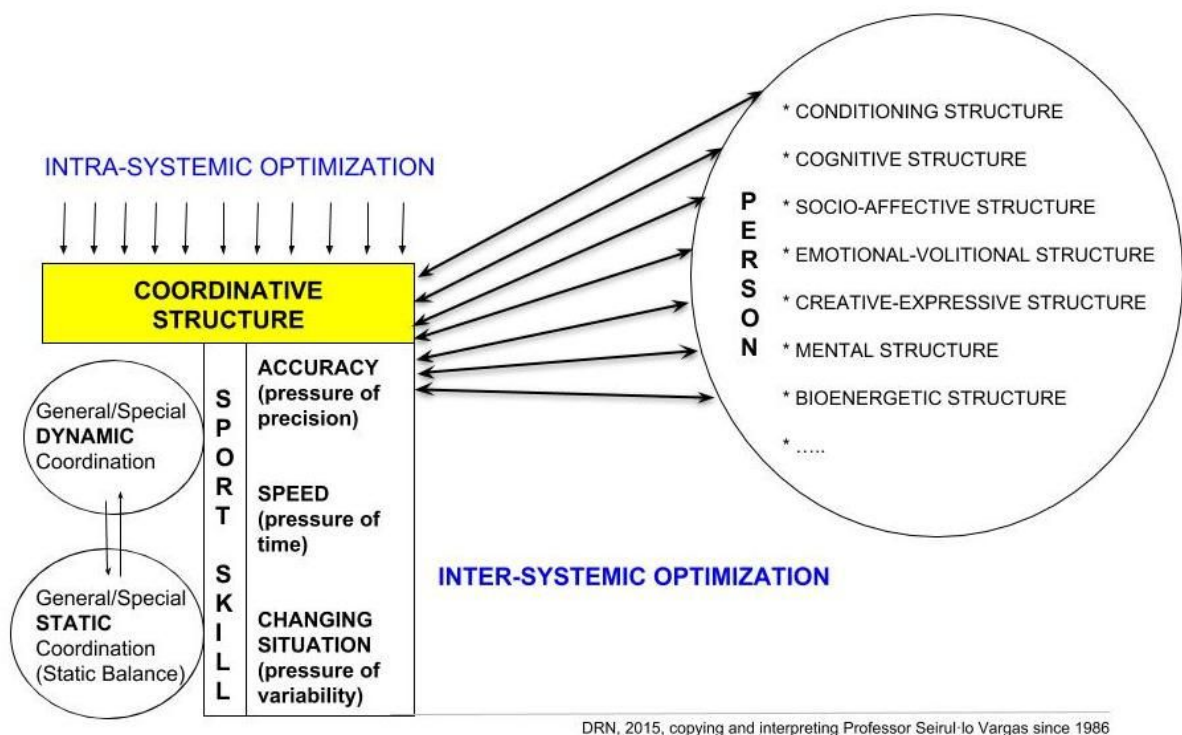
INTRA-SYSTEMIC OPTIMIZATION

COORDINATIVE STRUCTURE

PERSON

* CONDITIONING STRUCTURE
* COGNITIVE STRUCTURE
* SOCIO-AFFECTIVE STRUCTURE
* EMOTIONAL-VOLITIONAL STRUCTURE
* CREATIVE-EXPRESSIVE STRUCTURE
* MENTAL STRUCTURE
* BIOENERGETIC STRUCTURE
* .....

General/Special DYNAMIC Coordination

General/Special STATIC Coordination (Static Balance)

SPORT SKILL

ACCURACY (pressure of precision)

SPEED (pressure of time)

CHANGING SITUATION (pressure of variability)

INTER-SYSTEMIC OPTIMIZATION

DRN, 2015, copying and interpreting Professor Seirul·lo Vargas since 1986